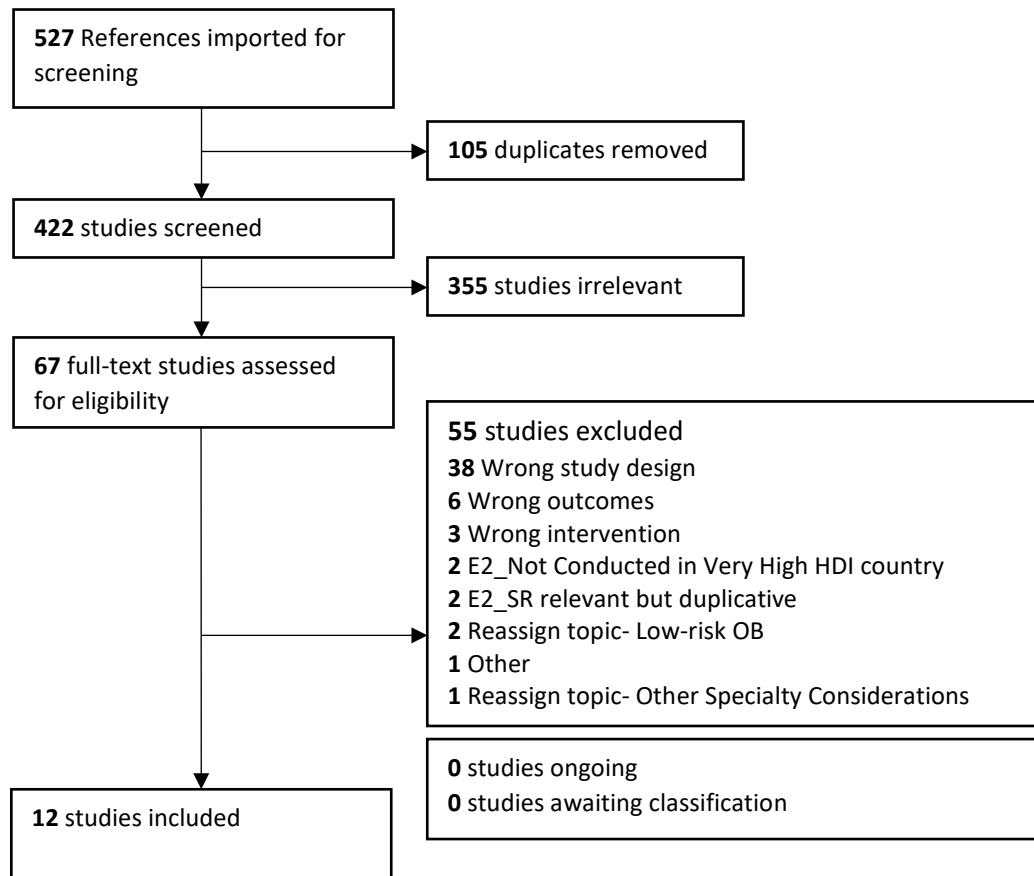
**527** References imported for screening

**105** duplicates removed

**422** studies screened

**355** studies irrelevant

**67** full-text studies assessed for eligibility

**55** studies excluded
**38** Wrong study design
**6** Wrong outcomes
**3** Wrong intervention
**2** E2_Not Conducted in Very High HDI country
**2** E2_SR relevant but duplicative
**2** Reassign topic- Low-risk OB
**1** Other
**1** Reassign topic- Other Specialty Considerations

**0** studies ongoing
**0** studies awaiting classification

**12** studies included